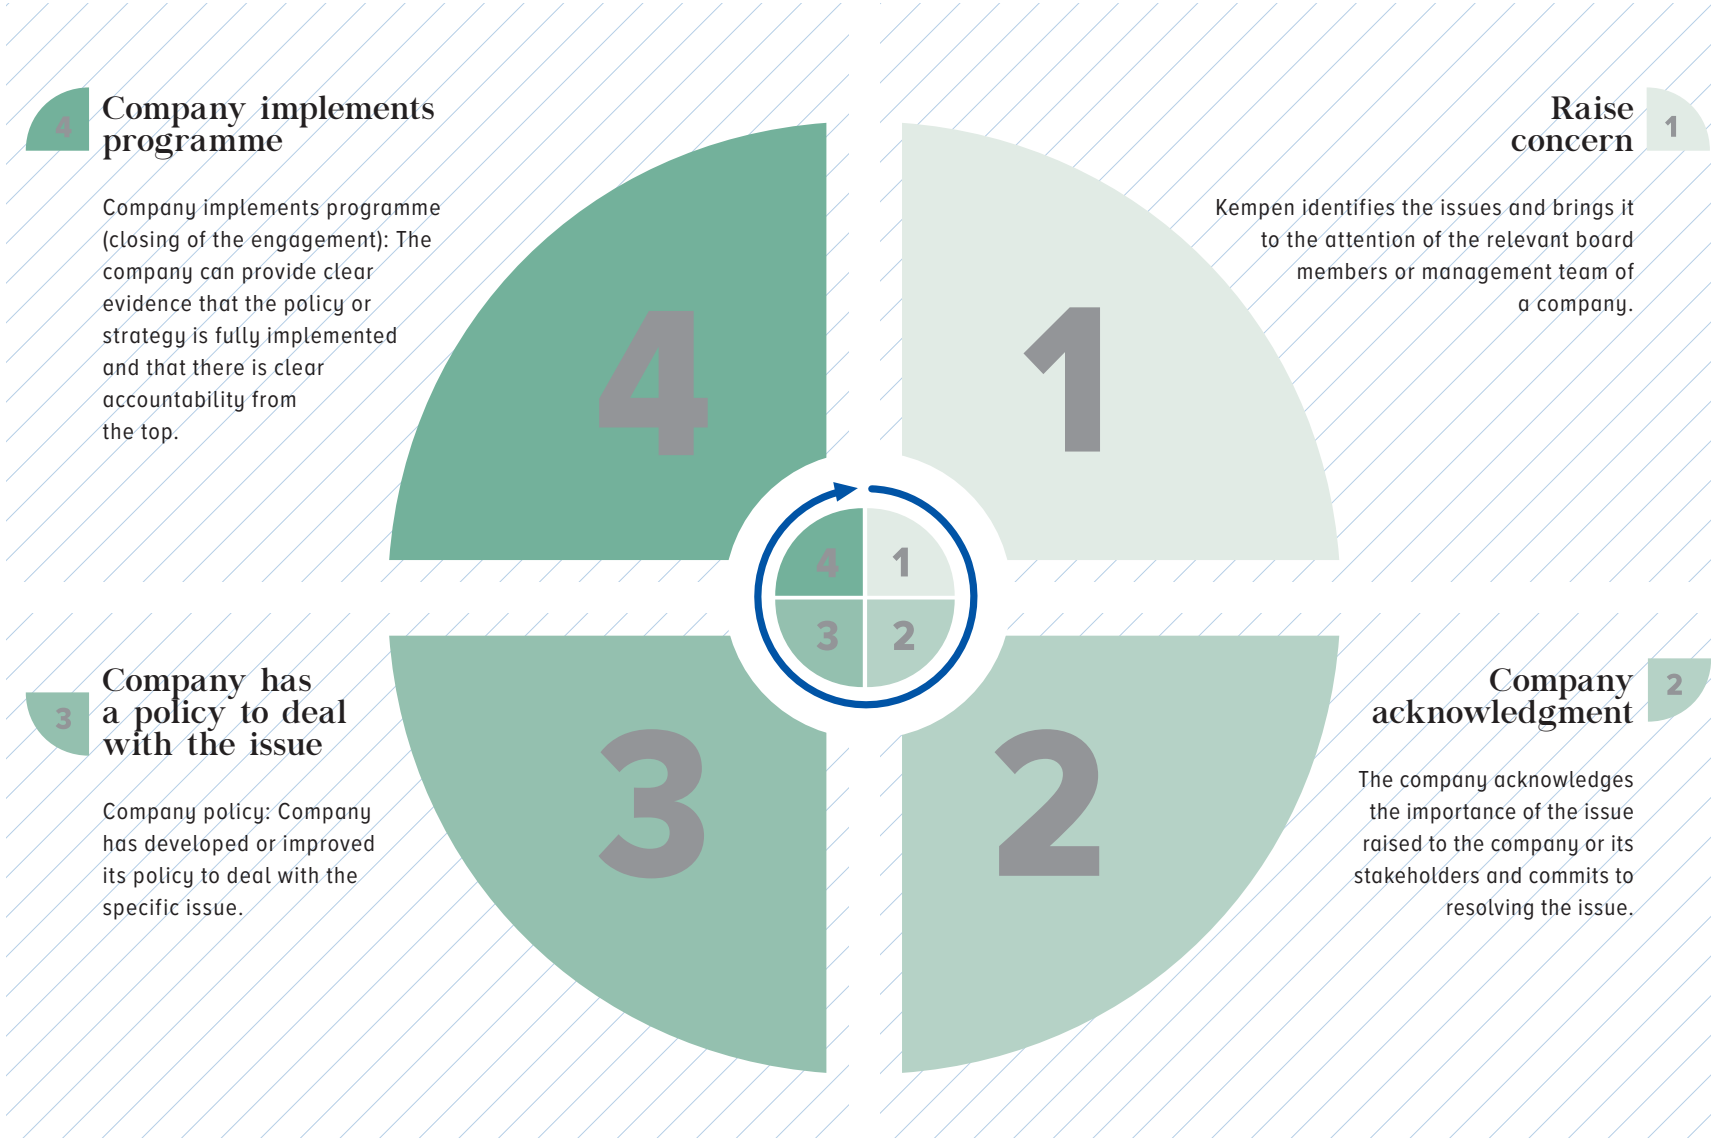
4

Company implements programme

Company implements programme (closing of the engagement): The company can provide clear evidence that the policy or strategy is fully implemented and that there is clear accountability from the top.

Raise concern

1

Kempen identifies the issues and brings it to the attention of the relevant board members or management team of a company.

4

1

4 1 3 2

3

Company has a policy to deal with the issue

Company policy: Company has developed or improved its policy to deal with the specific issue.

3

2

Company acknowledgment

2

The company acknowledges the importance of the issue raised to the company or its stakeholders and commits to resolving the issue.